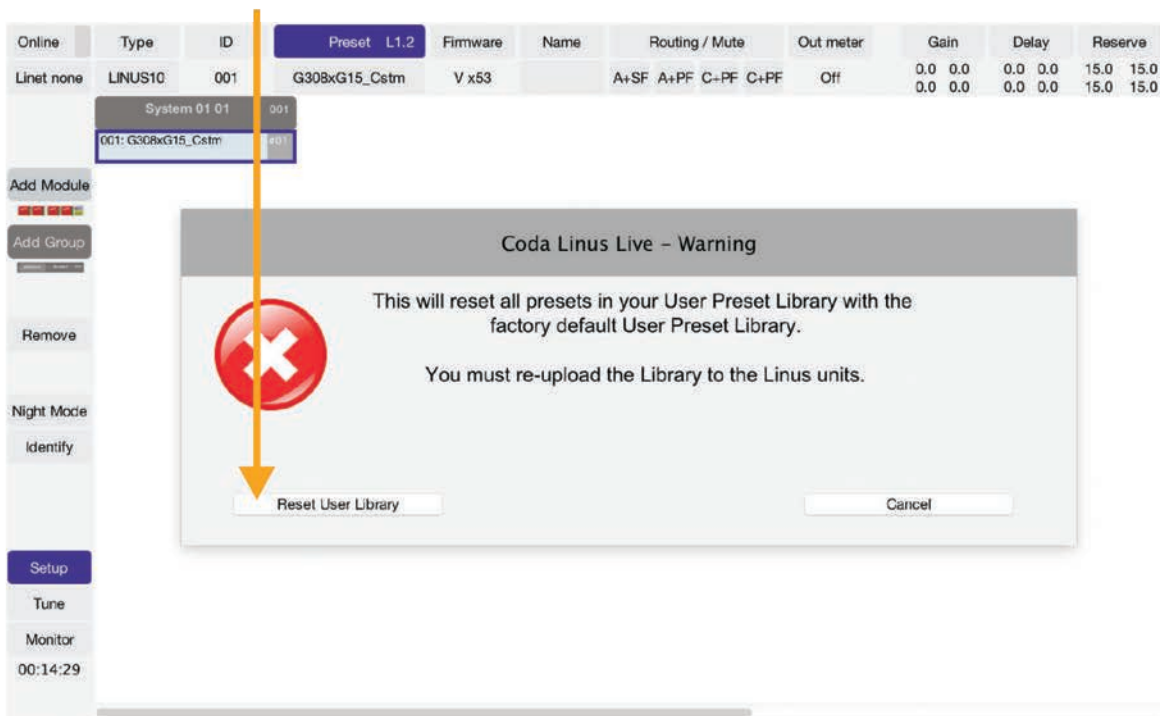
| Online | Type | ID | Preset L1.2 | Firmware | Name | Routing / Mute | Out meter | Gain | Delay | Reserve |
|---|---|---|---|---|---|---|---|---|---|---|
| Linet none | LINUS10 | 001 | G308xG15_Cstm | V x53 | | A+SF A+PF C+PF C+PF | Off | 0.0 0.0 0.0 0.0 | 0.0 0.0 0.0 0.0 | 15.0 15.0 15.0 15.0 |

System 01 01 001

001: G308xG15_Cstm #01

Add Module

Add Group

Remove

Night Mode

Identify

Setup

Tune

Monitor

00:14:29

Coda Linus Live - Warning

This will reset all presets in your User Preset Library with the factory default User Preset Library.

You must re-upload the Library to the Linus units.

Reset User Library

Cancel